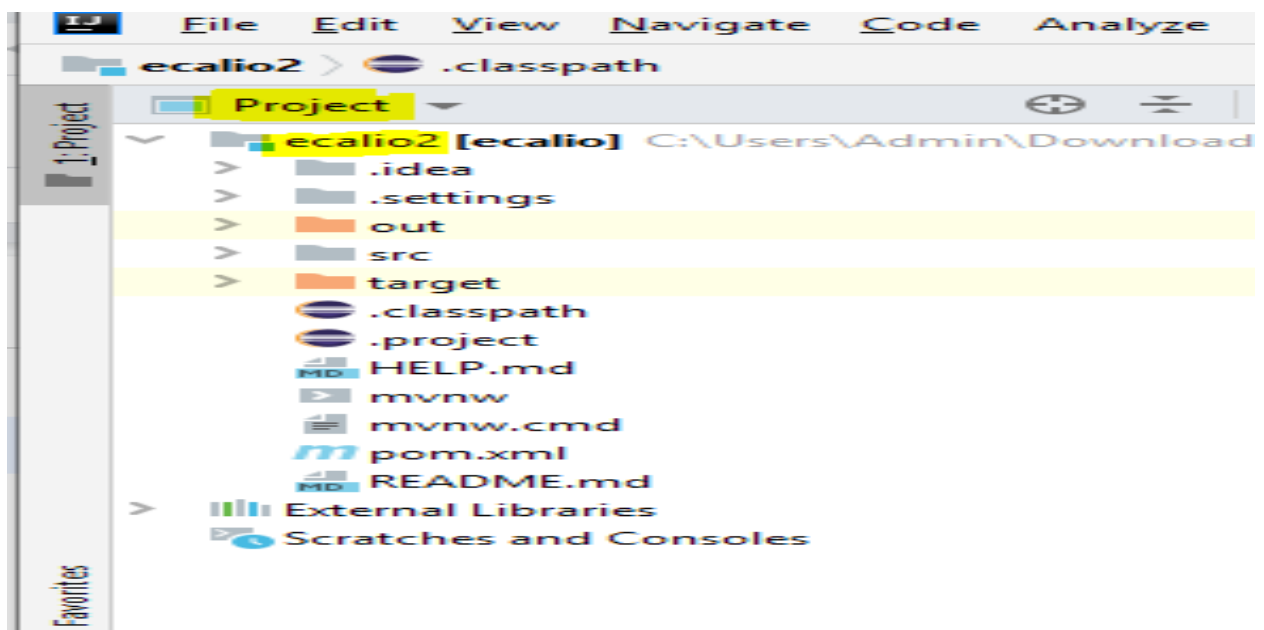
IJ File Edit View Navigate Code Analyze

ecalio2 > .classpath

1: Project

Project

ecalio2 [ecalio] C:\Users\Admin\Download

.idea

.settings

out

src

target

.classpath

.project

HELP.md

mvnw

mvnw.cmd

pom.xml

README.md

External Libraries

Scratches and Consoles

Favorites